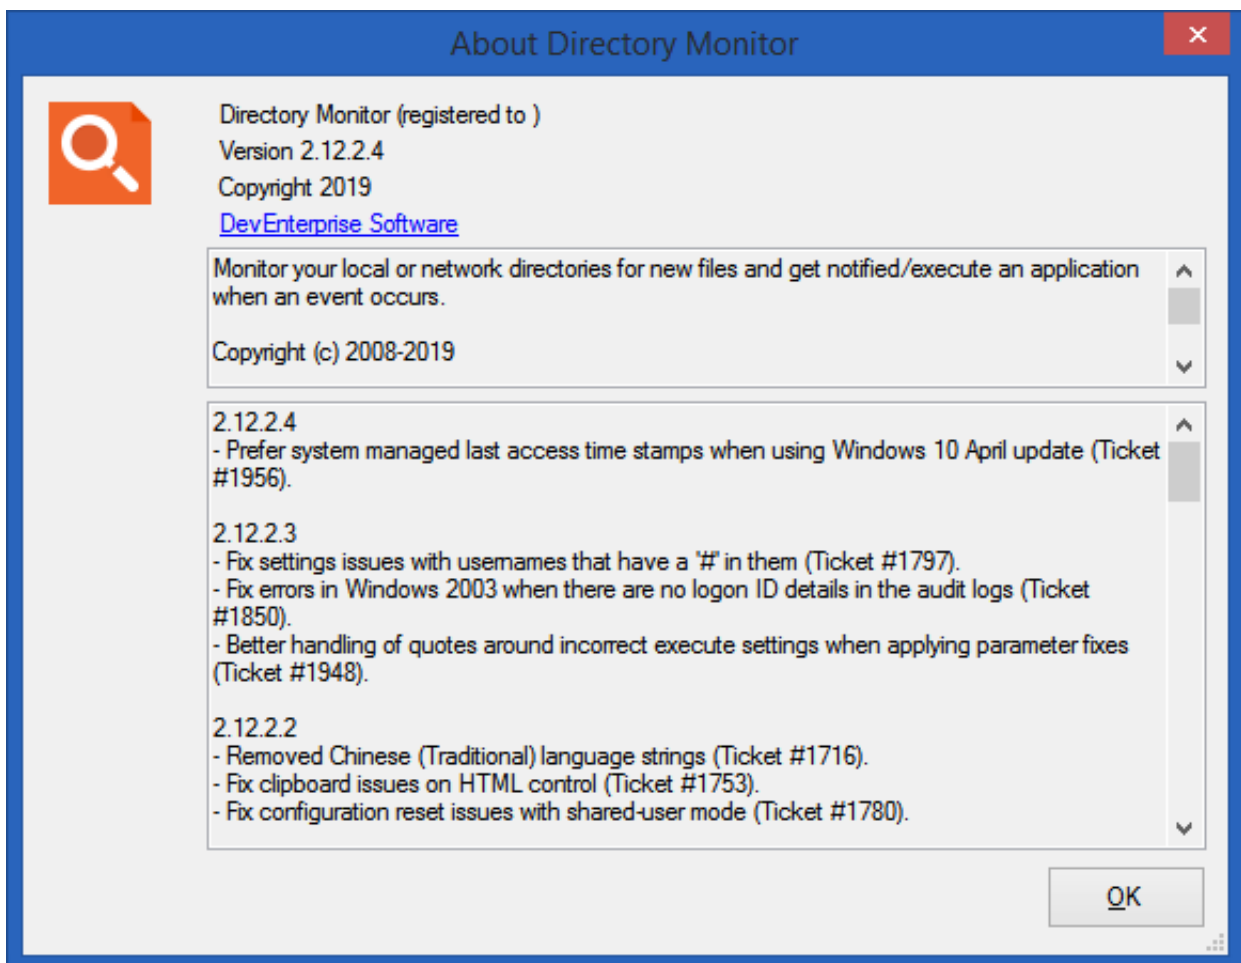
About Directory Monitor

Directory Monitor (registered to )
Version 2.12.2.4
Copyright 2019
DevEnterprise Software

Monitor your local or network directories for new files and get notified/execute an application when an event occurs.

Copyright (c) 2008-2019

2.12.2.4
- Prefer system managed last access time stamps when using Windows 10 April update (Ticket #1956).

2.12.2.3
- Fix settings issues with usernames that have a '#' in them (Ticket #1797).
- Fix errors in Windows 2003 when there are no logon ID details in the audit logs (Ticket #1850).
- Better handling of quotes around incorrect execute settings when applying parameter fixes (Ticket #1948).

2.12.2.2
- Removed Chinese (Traditional) language strings (Ticket #1716).
- Fix clipboard issues on HTML control (Ticket #1753).
- Fix configuration reset issues with shared-user mode (Ticket #1780).

OK